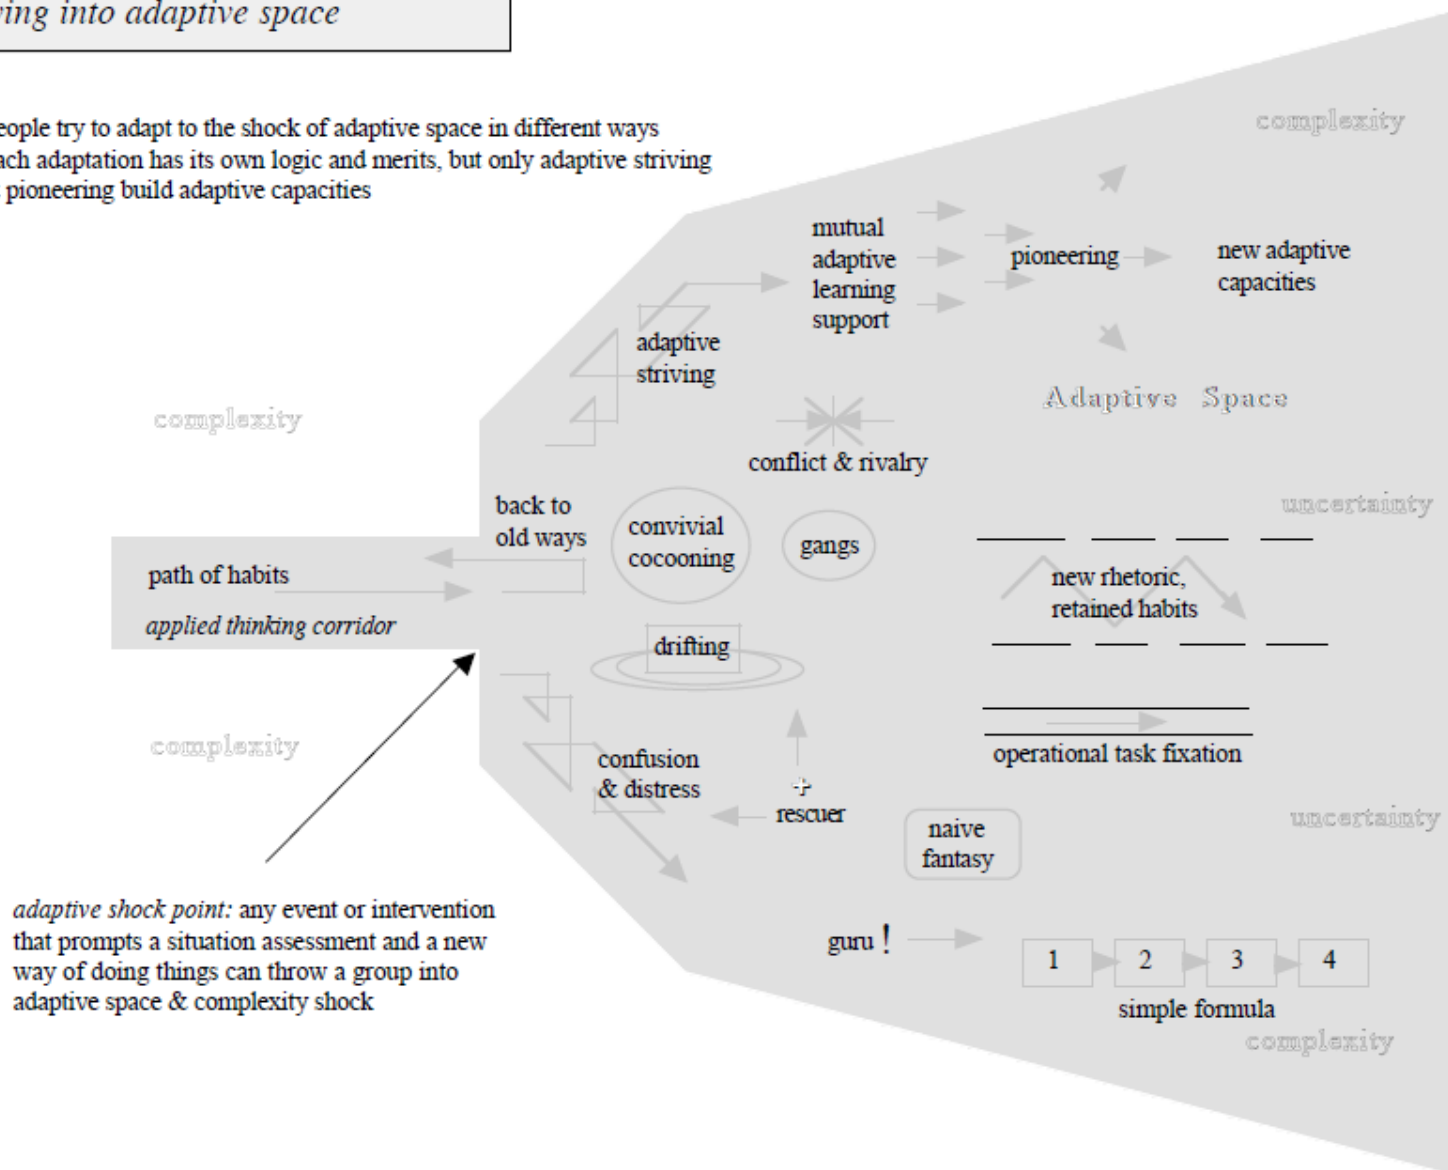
ing into adaptive space

eople try to adapt to the shock of adaptive space in different ways ach adaptation has its own logic and merits, but only adaptive striving pioneering build adaptive capacities

complexity

mutual adaptive learning support

pioneering

new adaptive capacities

adaptive striving

Adaptive Space

complexity

conflict & rivalry

uncertainty

back to old ways

convivial cocooning

gangs

path of habits

applied thinking corridor

new rhetoric, retained habits

drifting

complexity

operational task fixation

confusion & distress

rescuer

uncertainty

naive fantasy

adaptive shock point: any event or intervention that prompts a situation assessment and a new way of doing things can throw a group into adaptive space & complexity shock

guru !

| 1 | 2 | 3 | 4 |
|---|---|---|---|

simple formula

complexity